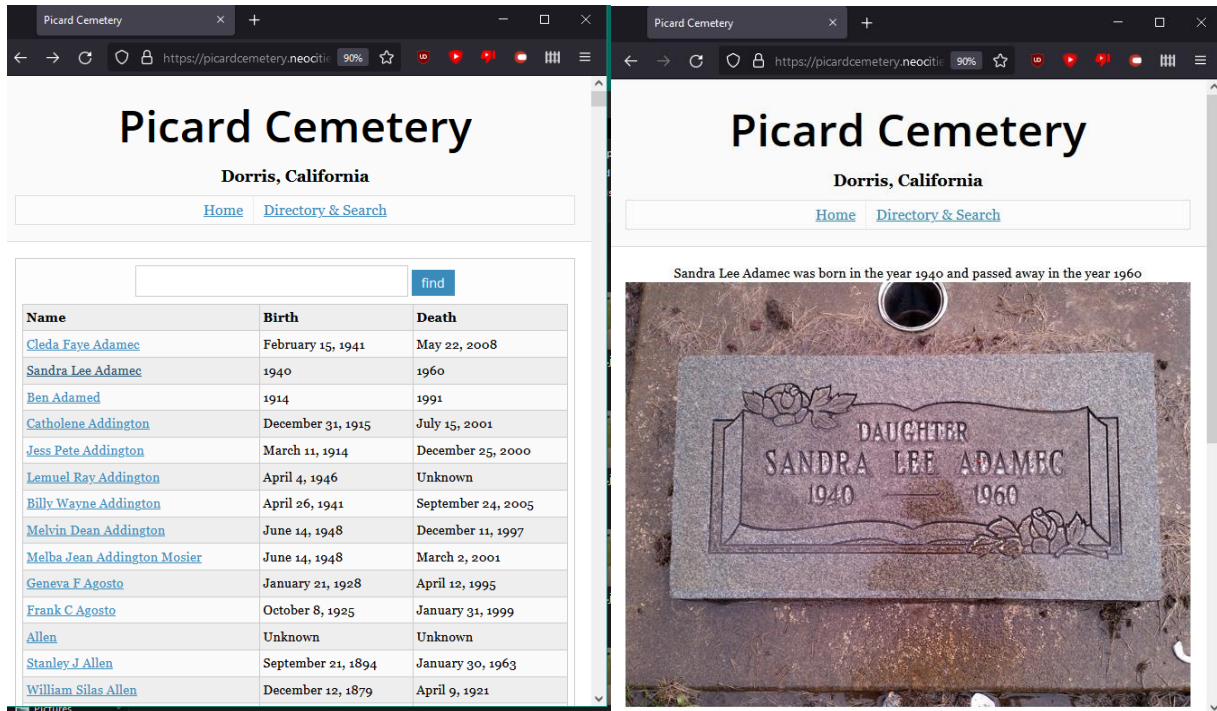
Picard Cemetery

https://picardcemetery.neocitie 90%

Picard Cemetery

Dorris, California

Home | Directory & Search

find

| Name | Birth | Death |
|---|---|---|
| Cleda Faye Adamec | February 15, 1941 | May 22, 2008 |
| Sandra Lee Adamec | 1940 | 1960 |
| Ben Adamed | 1914 | 1991 |
| Catholene Addington | December 31, 1915 | July 15, 2001 |
| Jess Pete Addington | March 11, 1914 | December 25, 2000 |
| Lemuel Ray Addington | April 4, 1946 | Unknown |
| Billy Wayne Addington | April 26, 1941 | September 24, 2005 |
| Melvin Dean Addington | June 14, 1948 | December 11, 1997 |
| Melba Jean Addington Mosier | June 14, 1948 | March 2, 2001 |
| Geneva F Agosto | January 21, 1928 | April 12, 1995 |
| Frank C Agosto | October 8, 1925 | January 31, 1999 |
| Allen | Unknown | Unknown |
| Stanley J Allen | September 21, 1894 | January 30, 1963 |
| William Silas Allen | December 12, 1879 | April 9, 1921 |

Picard Cemetery

https://picardcemetery.neocitie 90%

Picard Cemetery

Dorris, California

Home | Directory & Search

Sandra Lee Adamec was born in the year 1940 and passed away in the year 1960

DAUGHTER
SANDRA LEE ADAMEC
1940 — 1960